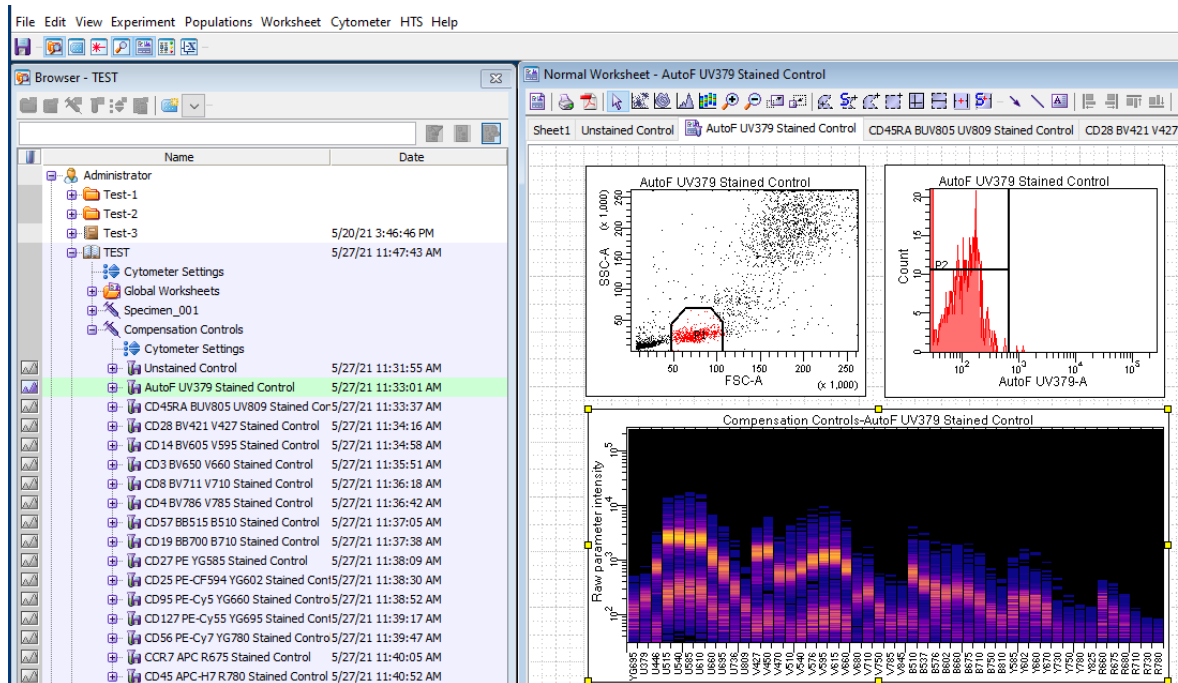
File Edit View Experiment Populations Worksheet Cytometer HTS Help

Browser - TEST

| Name | Date |
|---|---|
| Administrator | |
| Test-1 | |
| Test-2 | |
| Test-3 | 5/20/21 3:46:46 PM |
| TEST | 5/27/21 11:47:43 AM |
| Cytometer Settings | |
| Global Worksheets | |
| Specimen_001 | |
| Compensation Controls | |
| Cytometer Settings | |
| Unstained Control | 5/27/21 11:31:55 AM |
| AutoF UV379 Stained Control | 5/27/21 11:33:01 AM |
| CD45RA BUV805 UV809 Stained Cor | 5/27/21 11:33:37 AM |
| CD28 BV421 V427 Stained Control | 5/27/21 11:34:16 AM |
| CD14 BV605 V595 Stained Control | 5/27/21 11:34:58 AM |
| CD3 BV650 V660 Stained Control | 5/27/21 11:35:51 AM |
| CD8 BV711 V710 Stained Control | 5/27/21 11:36:18 AM |
| CD4 BV786 V785 Stained Control | 5/27/21 11:36:42 AM |
| CD57 BB515 B510 Stained Control | 5/27/21 11:37:05 AM |
| CD19 BB700 B710 Stained Control | 5/27/21 11:37:38 AM |
| CD27 PE YG585 Stained Control | 5/27/21 11:38:09 AM |
| CD25 PE-CF594 YG602 Stained Cont | 5/27/21 11:38:30 AM |
| CD95 PE-Cy5 YG660 Stained Contro | 5/27/21 11:38:52 AM |
| CD127 PE-Cy55 YG695 Stained Cont | 5/27/21 11:39:17 AM |
| CD56 PE-Cy7 YG780 Stained Contro | 5/27/21 11:39:47 AM |
| CCR7 APC R675 Stained Control | 5/27/21 11:40:05 AM |
| CD45 APC-H7 R780 Stained Control | 5/27/21 11:40:52 AM |

Normal Worksheet - AutoF UV379 Stained Control

Sheet1 | Unstained Control | AutoF UV379 Stained Control | CD45RA BUV805 UV809 Stained Control | CD28 BV421 V427

AutoF UV379 Stained Control
SSC-A (x 1,000) 250 200 150 100 50
50 100 150 200 250
FSC-A (x 1,000)

AutoF UV379 Stained Control
Count 20 15 10 5
P2
$10^2$ $10^3$
AutoF UV379-A

Compensation Controls-AutoF UV379 Stained Control
Raw parameter intensity $10^5$ $10^4$ $10^3$ $10^2$
YG695 U446 U515 U540 U585 U610 U660 U695 U736 U809 V427 V450 V470 V510 V540 V585 V615 V660 V680 V710 V750 V785 V845 B510 B537 B576 B602 B660 B675 B710 B750 B780 B810 Y585 Y602 Y660 Y670 Y730 Y780 R665 R675 R680 R710 R730 R780